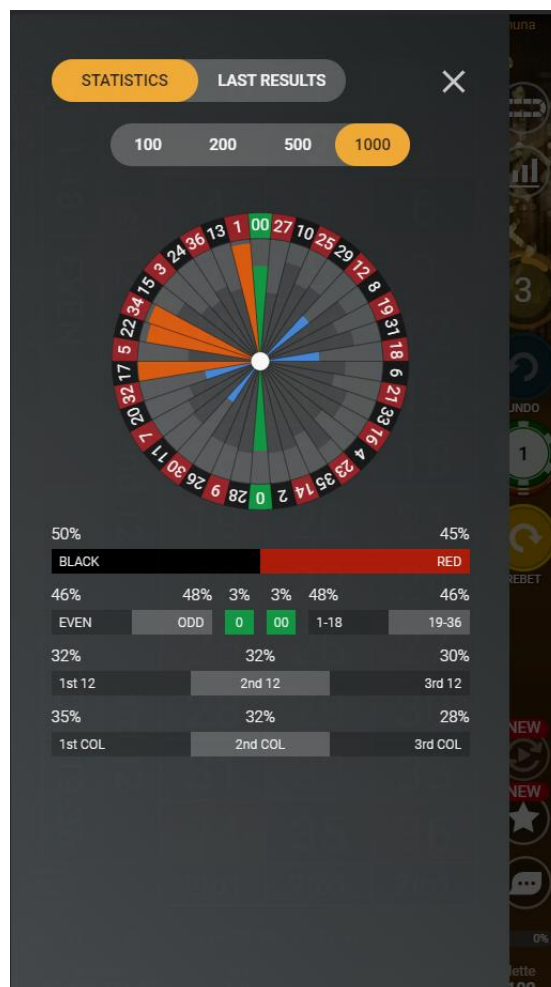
STATISTICS LAST RESULTS

100 200 500 1000

00 27 10 25 29 12 8 19 31 18 6 21 33 16 4 23 35 14 2 0 28 9 26 30 11 7 20 32 17 5 22 34 15 3 24 36 13 1

50% 45%

BLACK RED

46% 48% 3% 3% 48% 46%

EVEN ODD 0 00 1-18 19-36

32% 32% 30%

1st 12 2nd 12 3rd 12

35% 32% 28%

1st COL 2nd COL 3rd COL

3

UNDO

1

REBET

NEW

NEW

0%